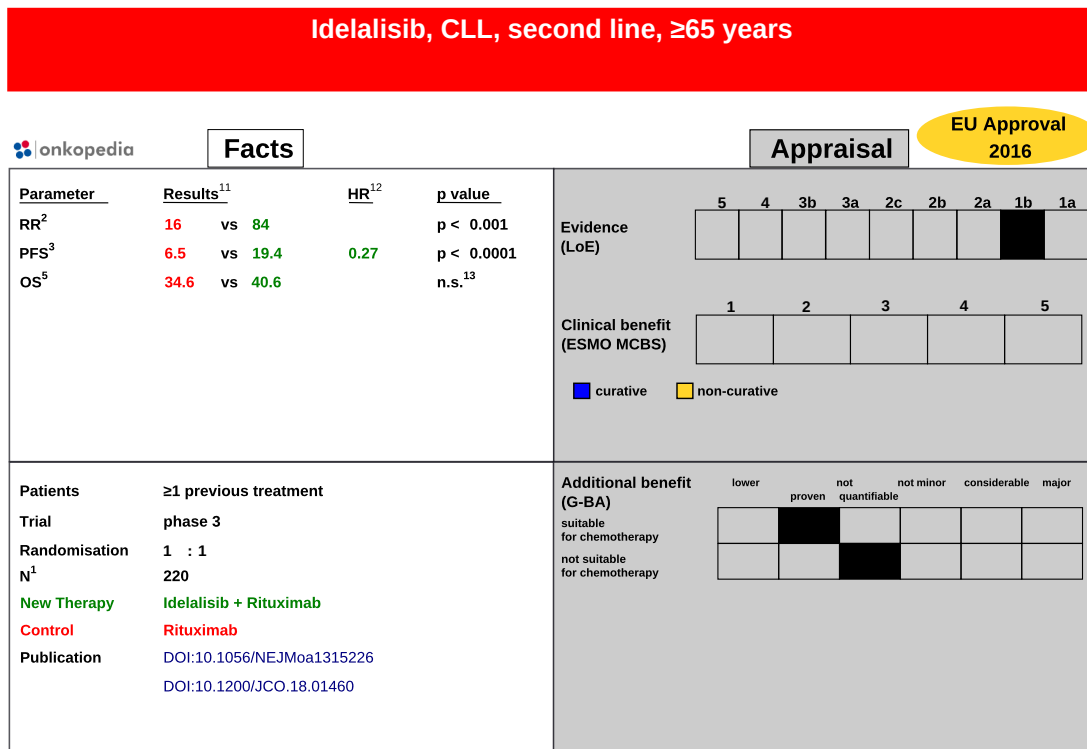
Idelalisib, CLL, second line, ≥65 years

onkopedia

Facts

Appraisal

EU Approval 2016

| Parameter | Results$^{11}$ | | | HR$^{12}$ | p value |
|---|---|---|---|---|---|
| RR$^{2}$ | 16 | vs | 84 | | p < 0.001 |
| PFS$^{3}$ | 6.5 | vs | 19.4 | 0.27 | p < 0.0001 |
| OS$^{5}$ | 34.6 | vs | 40.6 | | n.s.$^{13}$ |

Evidence (LoE)

| 5 | 4 | 3b | 3a | 2c | 2b | 2a | 1b | 1a |
|---|---|---|---|---|---|---|---|---|
| | | | | | | | | |

Clinical benefit (ESMO MCBS)

| 1 | 2 | 3 | 4 | 5 |
|---|---|---|---|---|
| | | | | |

curative non-curative

Patients ≥1 previous treatment

Trial phase 3

Randomisation 1 : 1

N$^{1}$ 220

New Therapy Idelalisib + Rituximab

Control Rituximab

Publication DOI:10.1056/NEJMoa1315226

DOI:10.1200/JCO.18.01460

Additional benefit (G-BA)

| | lower | proven | not quantifiable | not minor | considerable | major |
|---|---|---|---|---|---|---|
| suitable for chemotherapy | | | | | | |
| not suitable for chemotherapy | | | | | | |